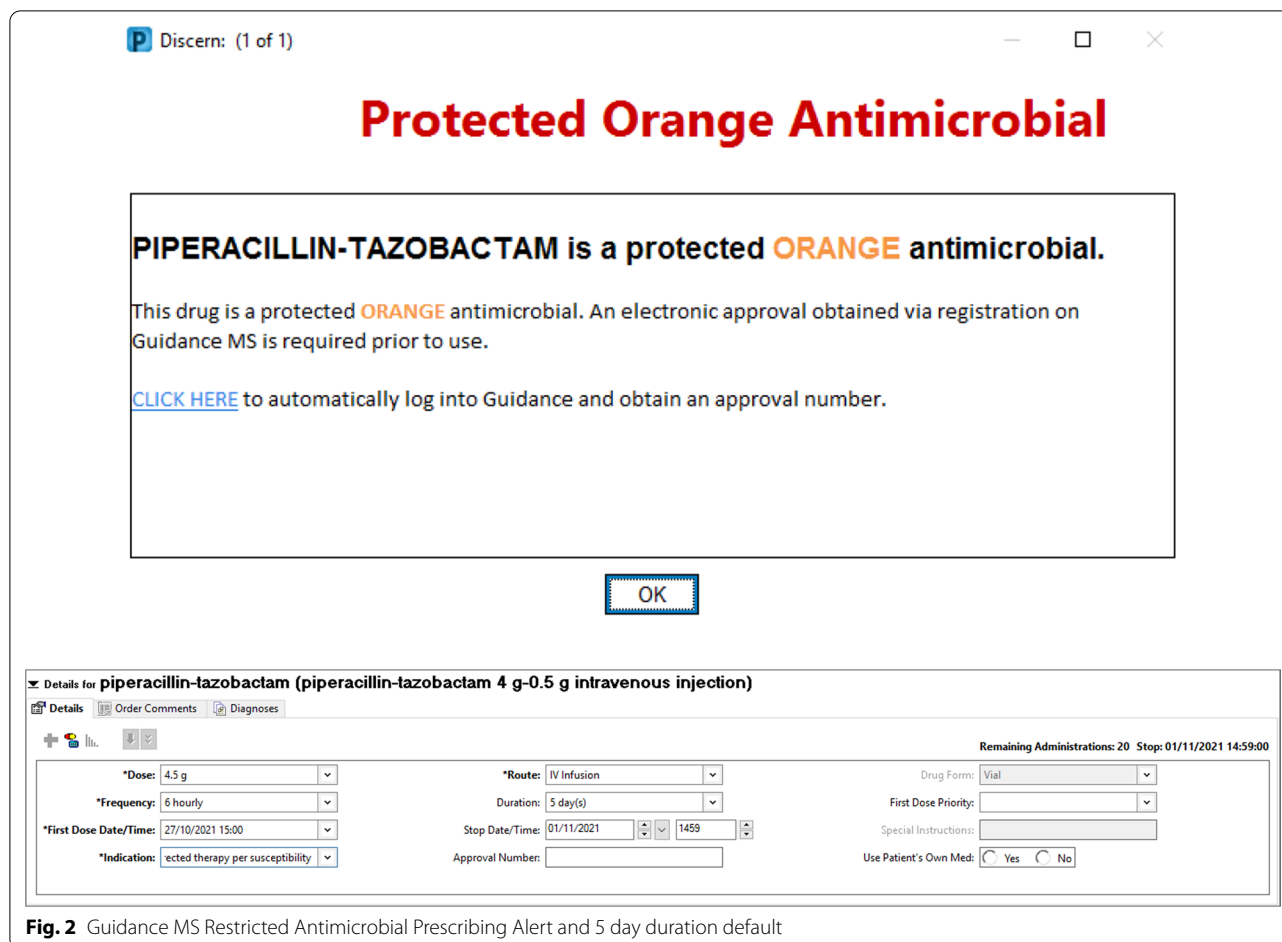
Discern: (1 of 1)

Protected Orange Antimicrobial

PIPERACILLIN-TAZOBACTAM is a protected ORANGE antimicrobial.

This drug is a protected ORANGE antimicrobial. An electronic approval obtained via registration on Guidance MS is required prior to use.

CLICK HERE to automatically log into Guidance and obtain an approval number.

OK

Details for piperacillin-tazobactam (piperacillin-tazobactam 4 g-0.5 g intravenous injection)

Details | Order Comments | Diagnoses

Remaining Administrations: 20 Stop: 01/11/2021 14:59:00

*Dose: 4.5 g
*Frequency: 6 hourly
*First Dose Date/Time: 27/10/2021 15:00
*Indication: ected therapy per susceptibility
*Route: IV Infusion
Duration: 5 day(s)
Stop Date/Time: 01/11/2021 1459
Approval Number:
Drug Form: Vial
First Dose Priority:
Special Instructions:
Use Patient's Own Med: Yes No

Fig. 2 Guidance MS Restricted Antimicrobial Prescribing Alert and 5 day duration default